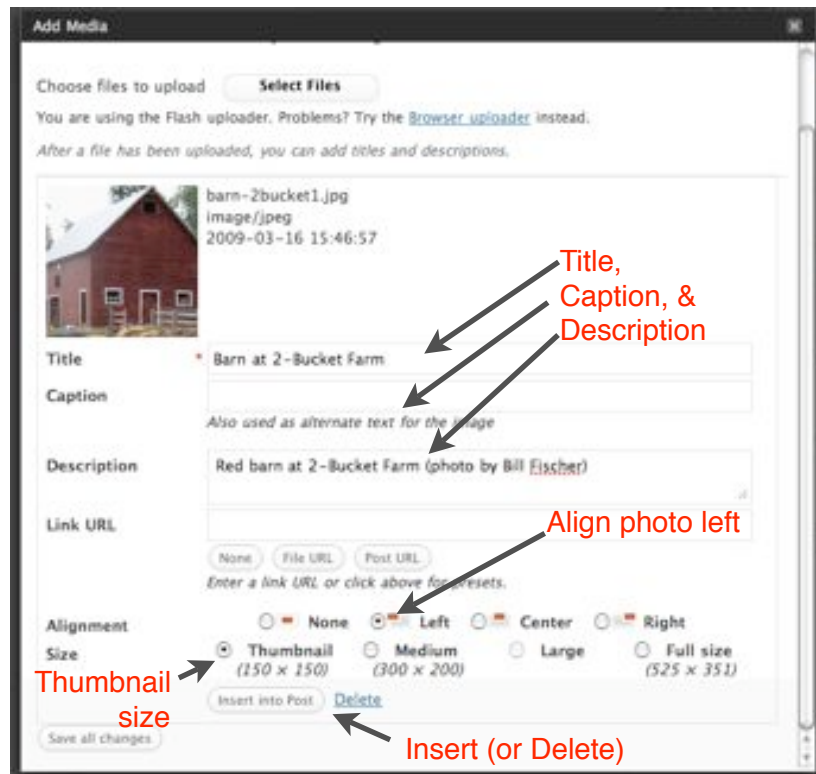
Add Media

Choose files to upload Select Files

You are using the Flash uploader. Problems? Try the Browser uploader instead.

After a file has been uploaded, you can add titles and descriptions.

barn-2bucket1.jpg
image/jpeg
2009-03-16 15:46:57

Title, Caption, & Description

Title * Barn at 2-Bucket Farm

Caption

Also used as alternate text for the image

Description Red barn at 2-Bucket Farm (photo by Bill Fischer)

Link URL

Align photo left

None File URL Post URL

Enter a link URL or click above for presets.

Alignment None Left Center Right

Size Thumbnail (150 × 150) Medium (300 × 200) Large Full size (525 × 351)

Thumbnail size

Insert into Post Delete

Save all changes

Insert (or Delete)